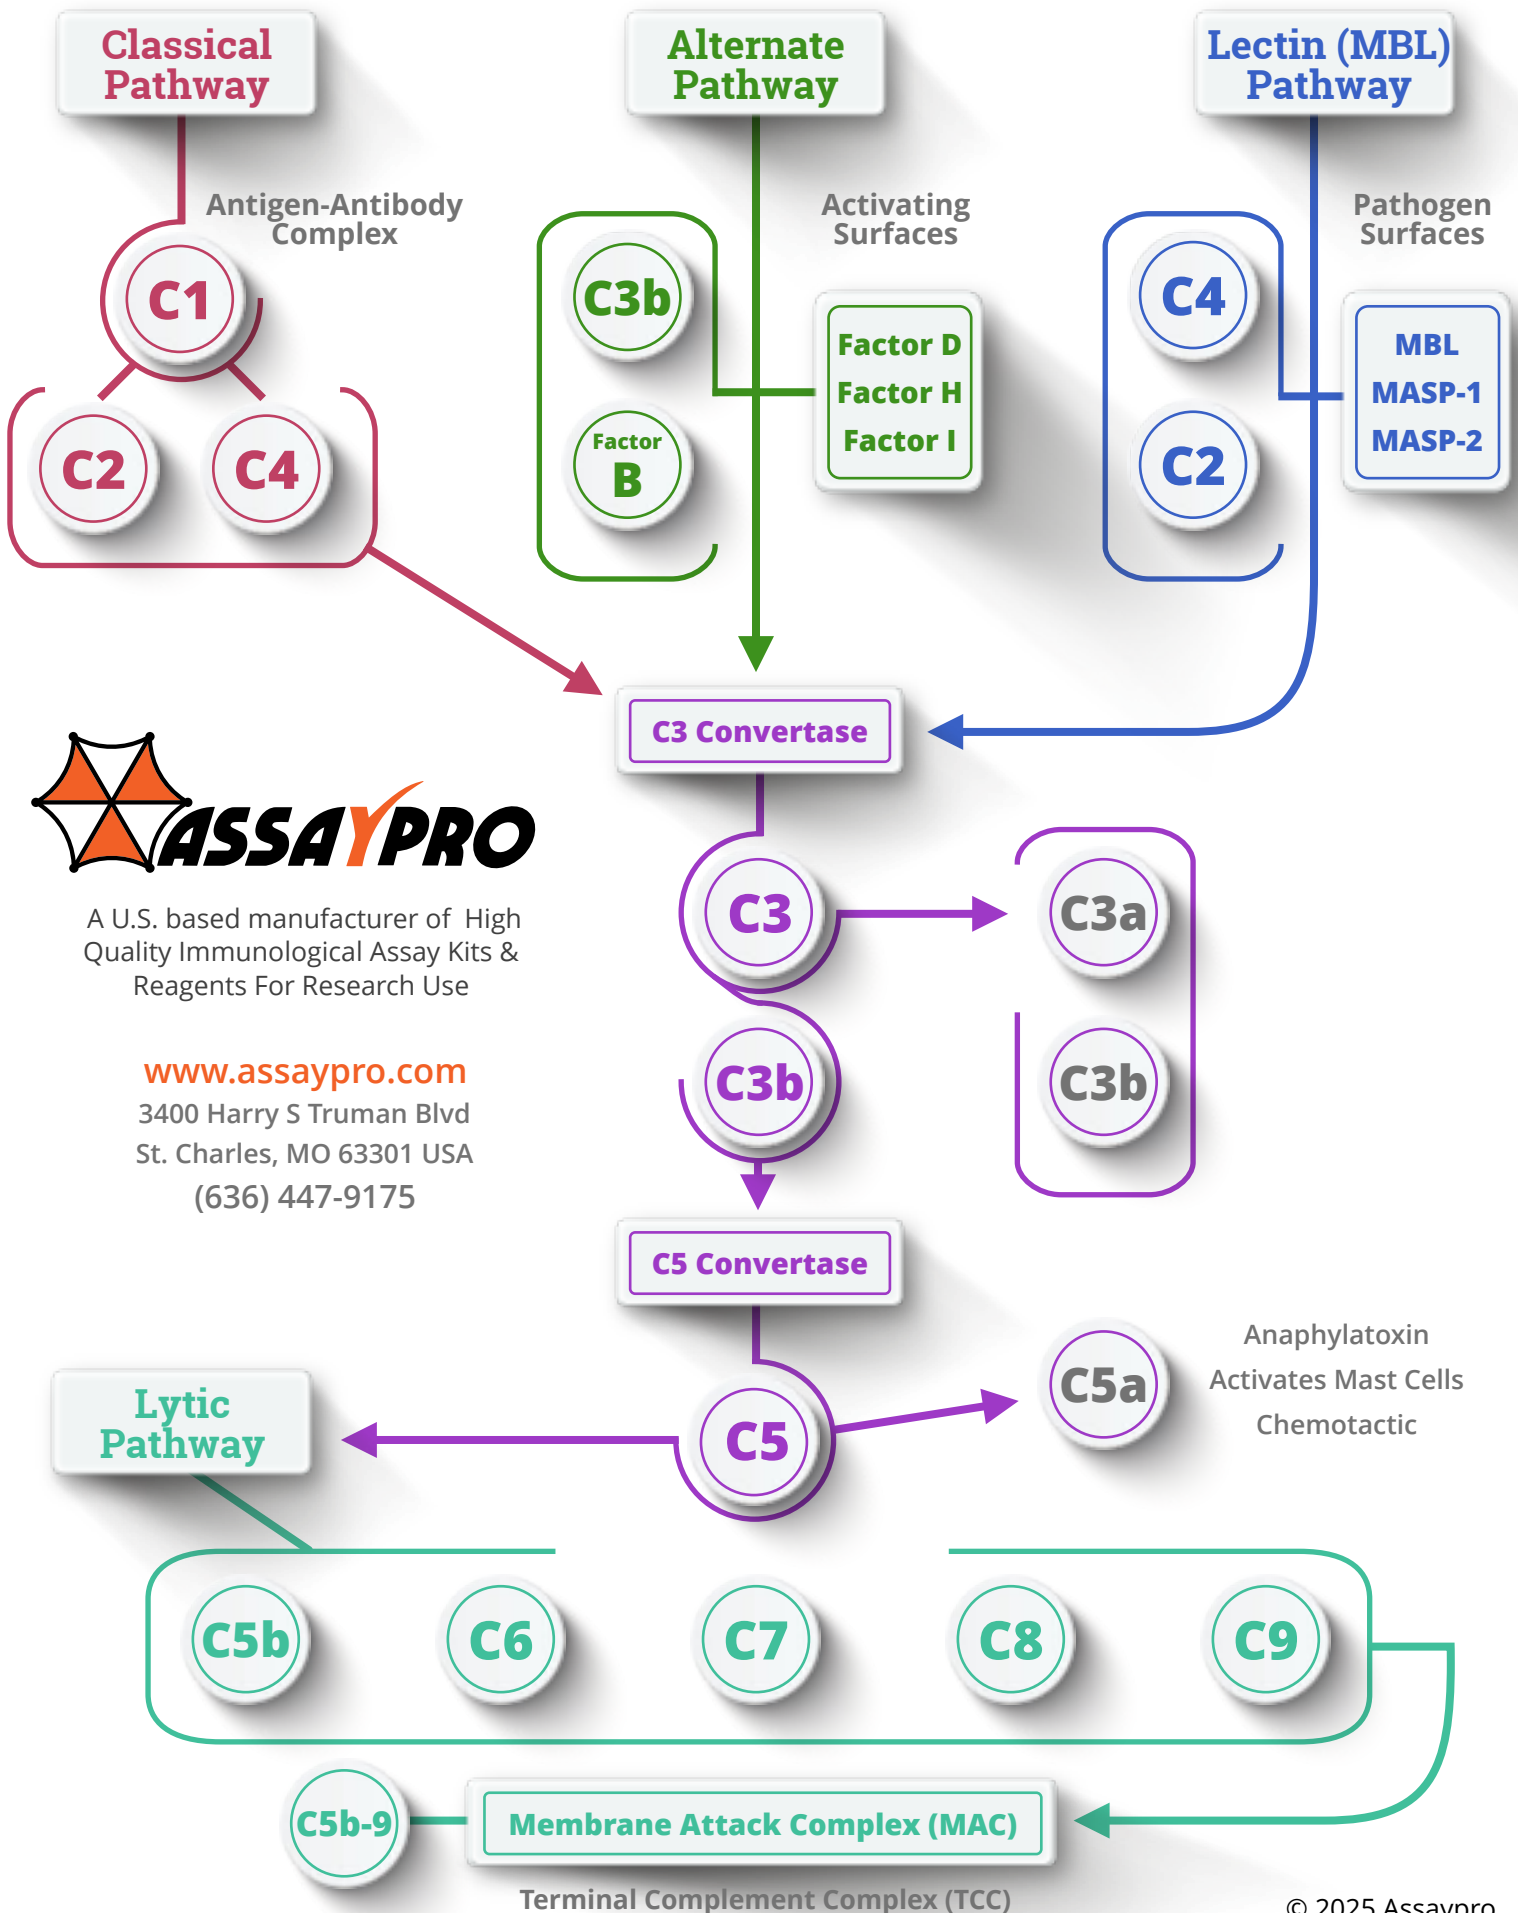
Classical Pathway

Antigen-Antibody Complex

C1

C2

C4

Alternate Pathway

Activating Surfaces

C3b

Factor B

Factor D
Factor H
Factor I

Lectin (MBL) Pathway

Pathogen Surfaces

C4

C2

MBL
MASP-1
MASP-2

C3 Convertase

ASSAYPRO

A U.S. based manufacturer of High Quality Immunological Assay Kits & Reagents For Research Use

www.assaypro.com
3400 Harry S Truman Blvd
St. Charles, MO 63301 USA
(636) 447-9175

C3

C3a

C3b

C3b

C5 Convertase

C5a

Anaphylatoxin
Activates Mast Cells
Chemotactic

Lytic Pathway

C5

C5b

C6

C7

C8

C9

C5b-9

Membrane Attack Complex (MAC)

Terminal Complement Complex (TCC)

© 2025 Assaypro